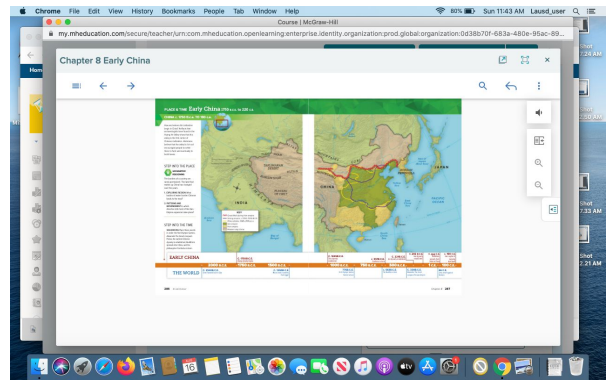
Chrome File Edit View History Bookmarks People Tab Window Help
80% Sun 11:43 AM Lausd_user
Course | McGraw-Hill
my.mheducation.com/secure/teacher/urn:com.mheducation.openlearning:enterprise.identity.organization:prod.global.organization:0d38b70f-683a-480e-95ac-89...
Chapter 8 Early China
PLACE & TIME Early China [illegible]
STEP INTO THE PLACE
STEP INTO THE TIME
INDIA
CHINA
EARLY CHINA
THE WORLD
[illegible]
16
Shot
2:24 AM
Shot
2:50 AM
Shot
7:33 AM
Shot
2:21 AM
Hom